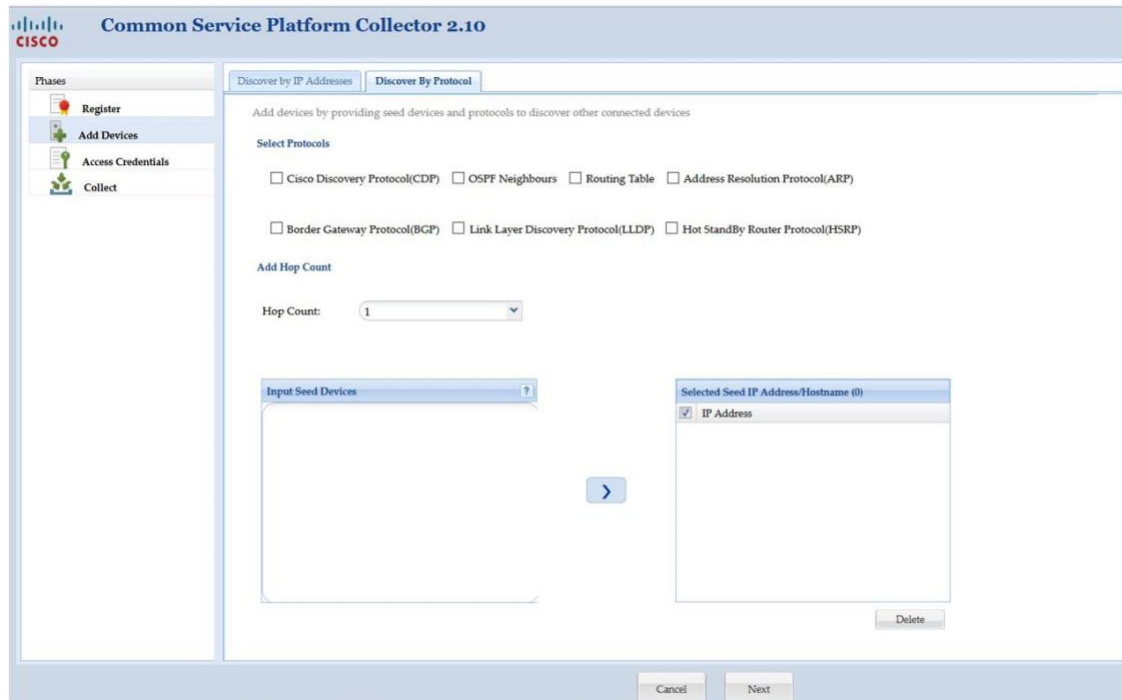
CISCO

Common Service Platform Collector 2.10

Phases

Register

Add Devices

Access Credentials

Collect

Discover by IP Addresses

Discover By Protocol

Add devices by providing seed devices and protocols to discover other connected devices

Select Protocols

☐ Cisco Discovery Protocol(CDP) ☐ OSPF Neighbours ☐ Routing Table ☐ Address Resolution Protocol(ARP)

☐ Border Gateway Protocol(BGP) ☐ Link Layer Discovery Protocol(LLDP) ☐ Hot StandBy Router Protocol(HSRP)

Add Hop Count

Hop Count: 1

Input Seed Devices

?

Selected Seed IP Address/Hostname (0)

☑ IP Address

›

Delete

Cancel

Next